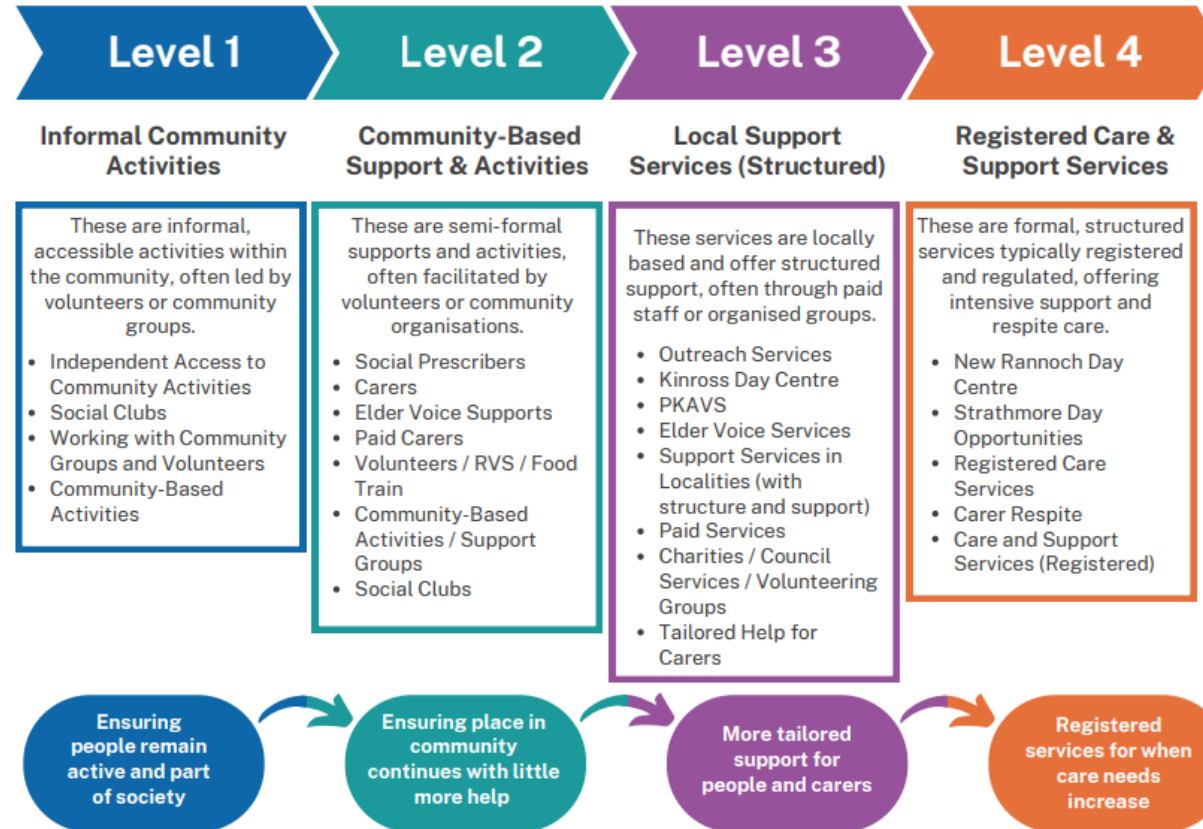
Level 1

Informal Community Activities

These are informal, accessible activities within the community, often led by volunteers or community groups.

- Independent Access to Community Activities
- Social Clubs
- Working with Community Groups and Volunteers
- Community-Based Activities

Level 2

Community-Based Support & Activities

These are semi-formal supports and activities, often facilitated by volunteers or community organisations.

- Social Prescribers
- Carers
- Elder Voice Supports
- Paid Carers
- Volunteers / RVS / Food Train
- Community-Based Activities / Support Groups
- Social Clubs

Level 3

Local Support Services (Structured)

These services are locally based and offer structured support, often through paid staff or organised groups.

- Outreach Services
- Kinross Day Centre
- PKAVS
- Elder Voice Services
- Support Services in Localities (with structure and support)
- Paid Services
- Charities / Council Services / Volunteering Groups
- Tailored Help for Carers

Level 4

Registered Care & Support Services

These are formal, structured services typically registered and regulated, offering intensive support and respite care.

- New Rannoch Day Centre
- Strathmore Day Opportunities
- Registered Care Services
- Carer Respite
- Care and Support Services (Registered)

Ensuring people remain active and part of society

Ensuring place in community continues with little more help

More tailored support for people and carers

Registered services for when care needs increase